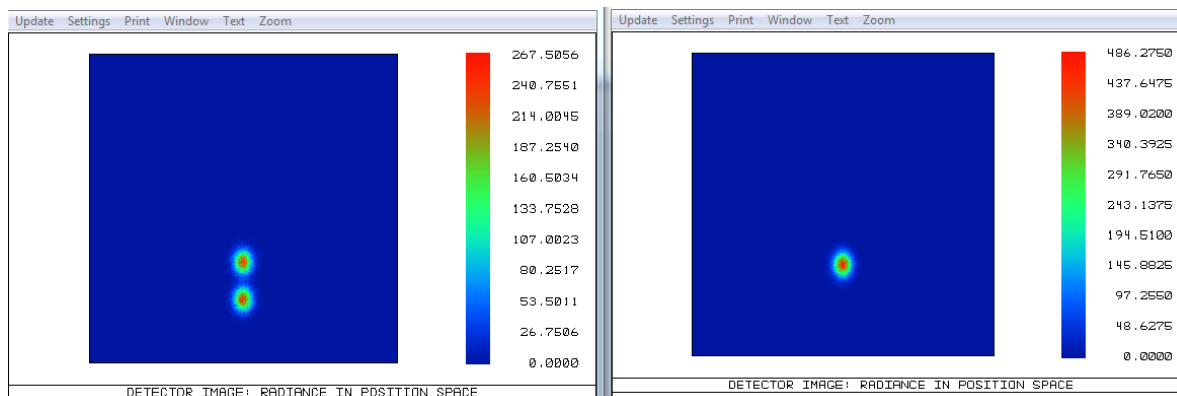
Update Settings Print Window Text Zoom

267.5056
240.7551
214.0045
187.2540
160.5034
133.7528
107.0023
80.2517
53.5011
26.7506
0.0000

DETECTOR IMAGE: RADIANCE IN POSITION SPACE

Update Settings Print Window Text Zoom

486.2750
437.6475
389.0200
340.3925
291.7650
243.1375
194.5100
145.8825
97.2550
48.6275
0.0000

DETECTOR IMAGE: RADIANCE IN POSITION SPACE